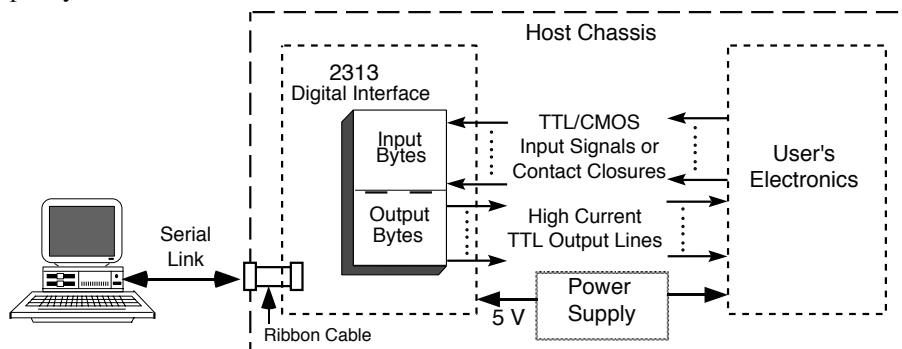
Host Chassis

2313
Digital Interface

Input
Bytes

Output
Bytes

TTL/CMOS
Input Signals or
Contact Closures

High Current
TTL Output Lines

User's
Electronics

Serial
Link

Ribbon Cable

5 V

Power
Supply